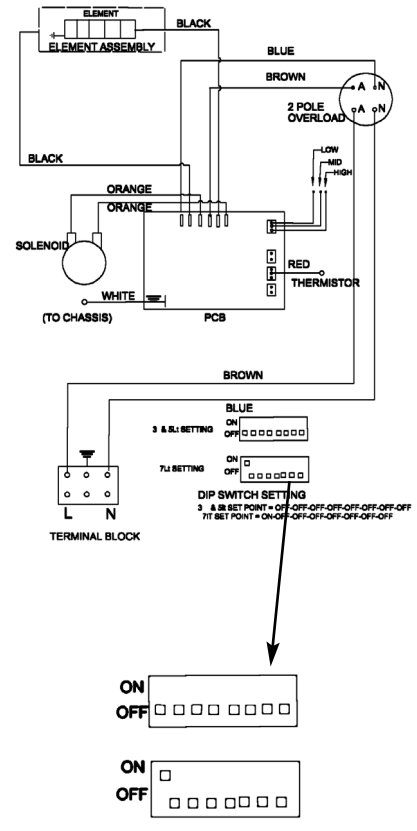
ELEMENT
ELEMENT ASSEMBLY
BLACK
BLUE
BROWN
A N
A N
2 POLE OVERLOAD
BLACK
LOW
MID
HIGH
ORANGE
ORANGE
SOLENOID
RED
THERMISTOR
WHITE
(TO CHASSIS)
PCB
BROWN
BLUE
3 & 5Lt SETTING
ON
OFF
7Lt SETTING
ON
OFF
DIP SWITCH SETTING
3 & 5lt SET POINT = OFF-OFF-OFF-OFF-OFF-OFF-OFF
7lT SET POINT = ON-OFF-OFF-OFF-OFF-OFF-OFF
L N
TERMINAL BLOCK
ON
OFF
ON
OFF